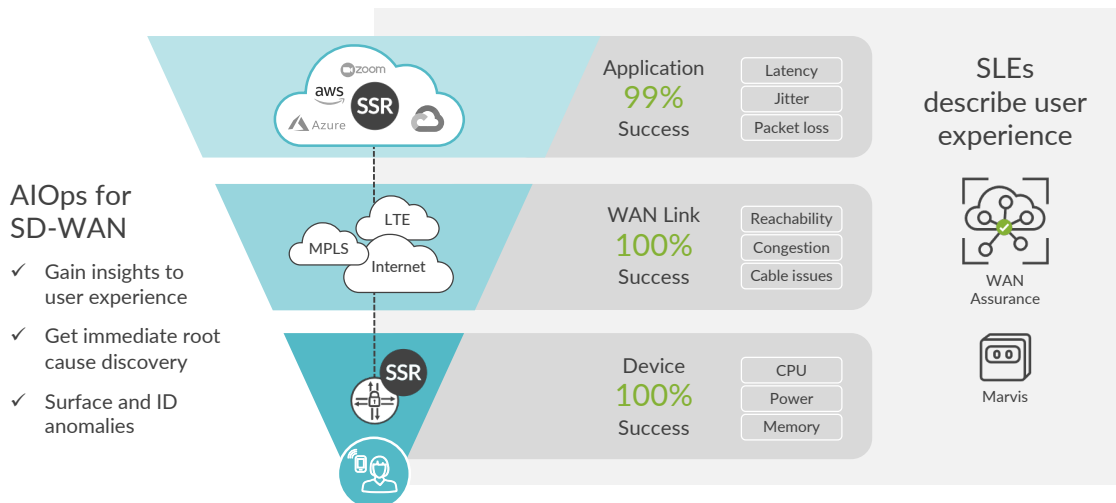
AIOps for SD-WAN

✓ Gain insights to user experience

✓ Get immediate root cause discovery

✓ Surface and ID anomalies

zoom
aws
SSR
Azure

Application
99%
Success

Latency
Jitter
Packet loss

LTE
MPLS
Internet

WAN Link
100%
Success

Reachability
Congestion
Cable issues

SSR

Device
100%
Success

CPU
Power
Memory

SLEs describe user experience

WAN Assurance

Marvis